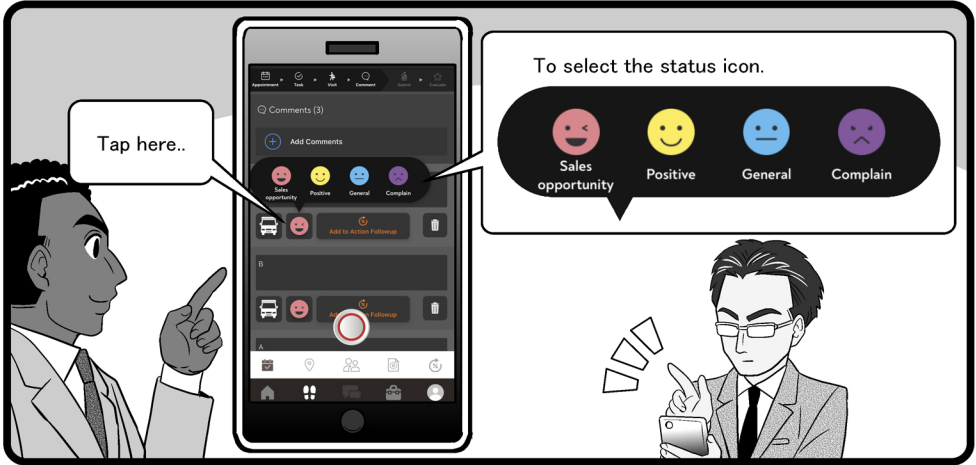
Appointment Task Visit Comment Submit Evaluate

Comments (3)

Add Comments

Sales opportunity Positive General Complain

Add to Action Followup

B

Add to Action Followup

A

Tap here..

To select the status icon.

Sales opportunity Positive General Complain